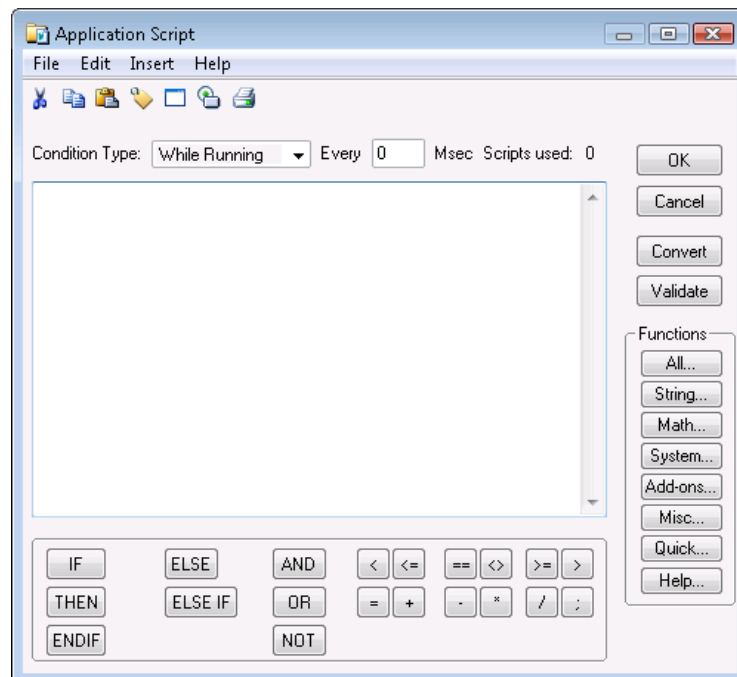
Application Script

File Edit Insert Help

Condition Type: While Running Every 0 Msec Scripts used: 0

OK

Cancel

Convert

Validate

Functions

All...

String...

Math...

System...

Add-ons...

Misc...

Quick...

Help...

IF ELSE AND < <= == <> >= >

THEN ELSE IF OR = + - * / ;

ENDIF NOT